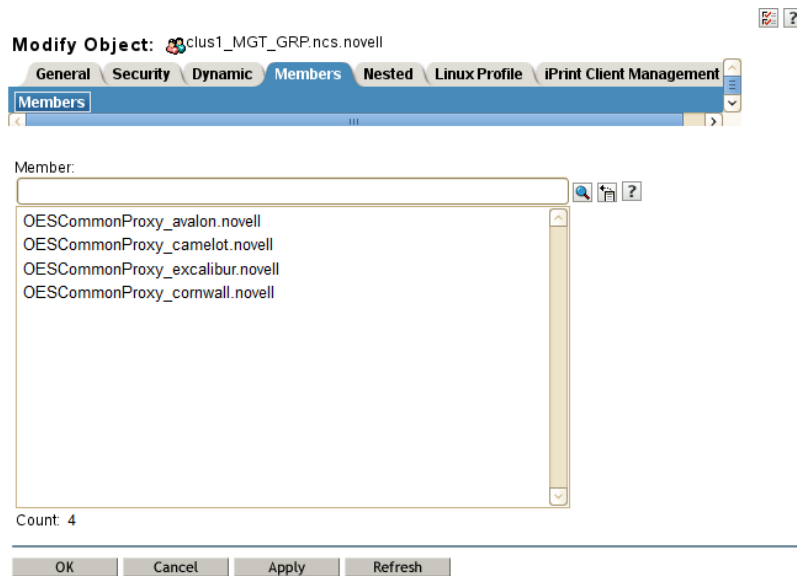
Modify Object: clus1_MGT_GRP.ncs.novell

General | Security | Dynamic | Members | Nested | Linux Profile | iPrint Client Management

Members

Member:

?

OESCommonProxy_avalon.novell
OESCommonProxy_camelot.novell
OESCommonProxy_excalibur.novell
OESCommonProxy_cornwall.novell

Count: 4

OK | Cancel | Apply | Refresh